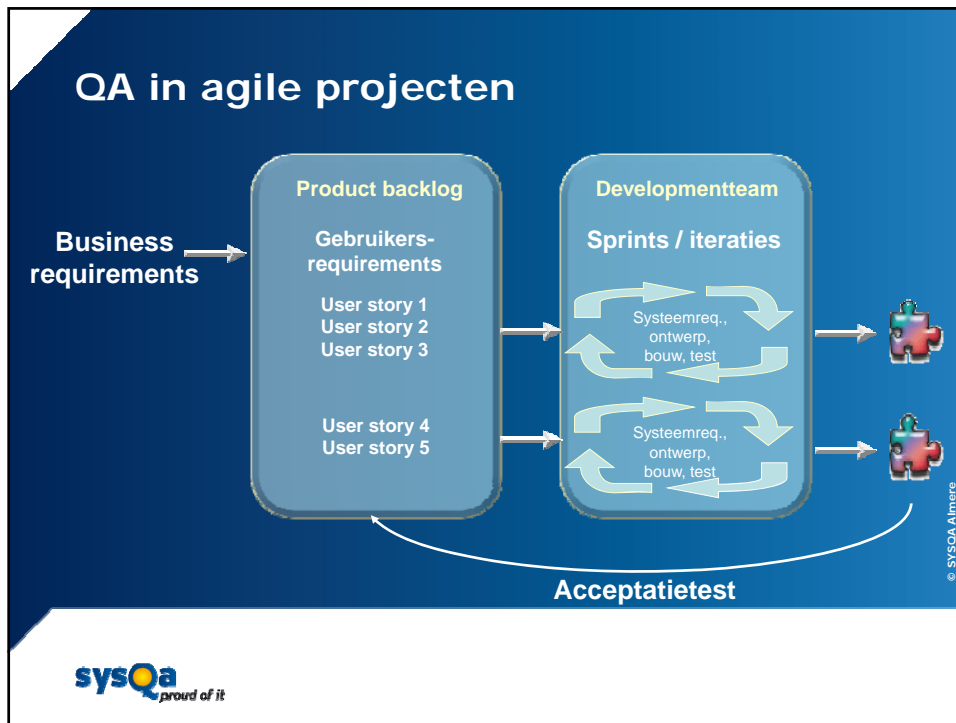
QA in agile projecten

Business requirements

Product backlog

Gebruikers-requirements

User story 1
User story 2
User story 3

User story 4
User story 5

Developmentteam

Sprints / iteraties

Systeemreq., ontwerp, bouw, test

Systeemreq., ontwerp, bouw, test

Acceptatietest

© SYSQA Almere

sysQa proud of it